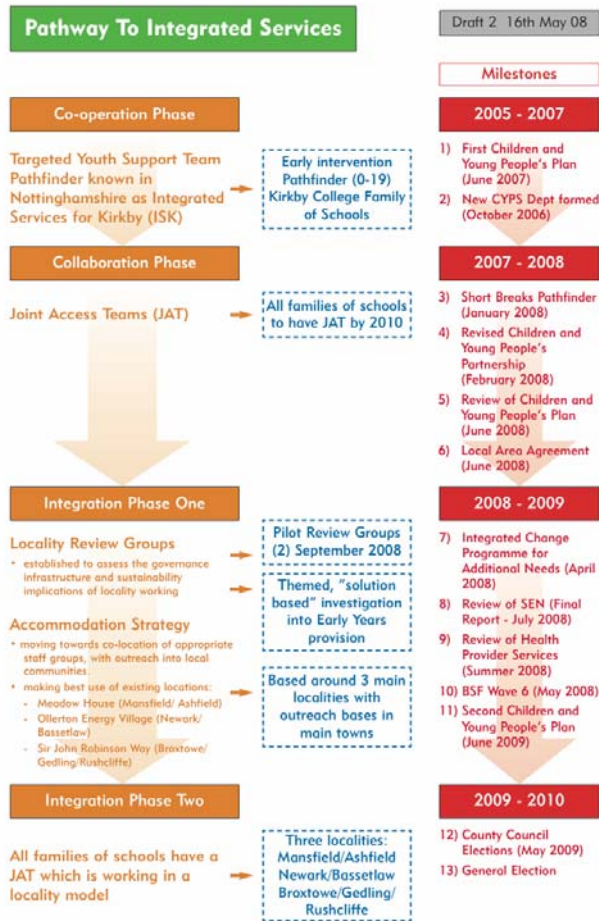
Pathway To Integrated Services

Draft 2 16th May 08

Milestones

Co-operation Phase

Targeted Youth Support Team Pathfinder known in Nottinghamshire as Integrated Services for Kirkby (ISK)

Early intervention Pathfinder (0-19) Kirkby College Family of Schools

2005 - 2007

1) First Children and Young People's Plan (June 2007)

2) New CYPS Dept formed (October 2006)

Collaboration Phase

Joint Access Teams (JAT)

All families of schools to have JAT by 2010

2007 - 2008

3) Short Breaks Pathfinder (January 2008)

4) Revised Children and Young People's Partnership (February 2008)

5) Review of Children and Young People's Plan (June 2008)

6) Local Area Agreement (June 2008)

Integration Phase One

Locality Review Groups

• established to assess the governance infrastructure and sustainability implications of locality working

Accommodation Strategy

• moving towards co-location of appropriate staff groups, with outreach into local communities

• making best use of existing locations:
- Meadow House (Mansfield/ Ashfield)
- Ollerton Energy Village (Nework/ Bassetlaw)
- Sir John Robinson Way (Broxtowe/ Gedling/Rushcliffe)

Pilot Review Groups (2) September 2008

Themed, "solution based" investigation into Early Years provision

Based around 3 main localities with outreach bases in main towns

2008 - 2009

7) Integrated Change Programme for Additional Needs (April 2008)

8) Review of SEN (Final Report - July 2008)

9) Review of Health Provider Services (Summer 2008)

10) BSF Wave 6 (May 2008)

11) Second Children and Young People's Plan (June 2009)

Integration Phase Two

All families of schools have a JAT which is working in a locality model

Three localities: Mansfield/Ashfield Newark/Bassetlaw Broxtowe/Gedling/ Rushcliffe

2009 - 2010

12) County Council Elections (May 2009)

13) General Election